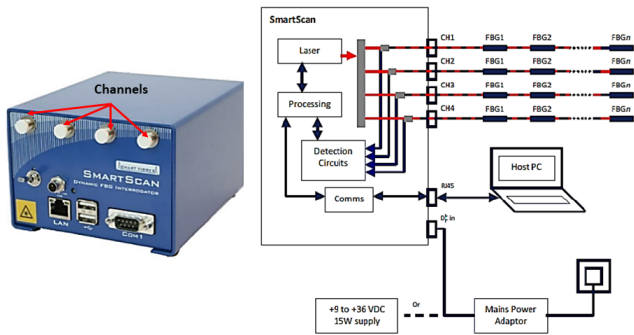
Channels

SMARTSCAN
DYNAMIC FBG INTERROGATOR

LAN

COM1

SmartScan

Laser

Processing

Detection Circuits

Comms

CH1 FBG1 FBG2 FBG*n*
CH2 FBG1 FBG2 FBG*n*
CH3 FBG1 FBG2 FBG*n*
CH4 FBG1 FBG2 FBG*n*

Host PC

RJ45

DC in

+9 to +36 VDC 15W supply

Or

Mains Power Adaptor